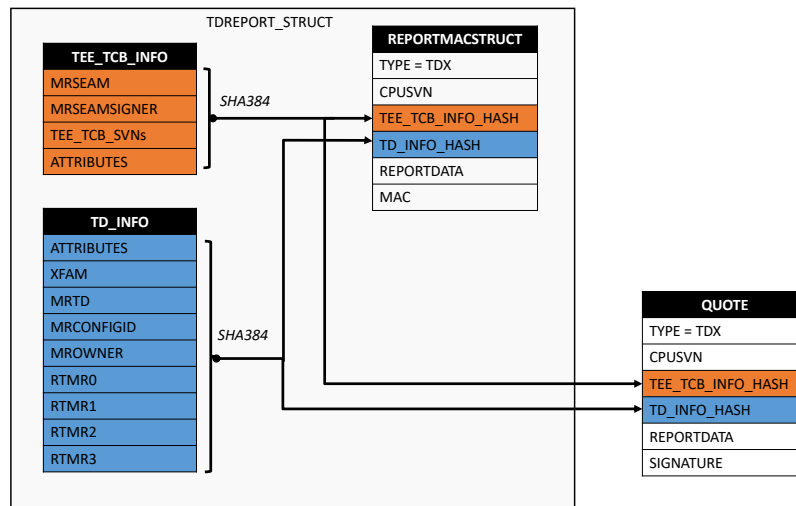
TDREPORT_STRUCT

| TEE_TCB_INFO |
|---|
| MRSEAM |
| MRSEAMSIGNER |
| TEE_TCB_SVNs |
| ATTRIBUTES |

SHA384

| REPORTMACSTRUCT |
|---|
| TYPE = TDX |
| CPUSVN |
| TEE_TCB_INFO_HASH |
| TD_INFO_HASH |
| REPORTDATA |
| MAC |

| TD_INFO |
|---|
| ATTRIBUTES |
| XFAM |
| MRTD |
| MRCONFIGID |
| MROWNER |
| RTMR0 |
| RTMR1 |
| RTMR2 |
| RTMR3 |

SHA384

| QUOTE |
|---|
| TYPE = TDX |
| CPUSVN |
| TEE_TCB_INFO_HASH |
| TD_INFO_HASH |
| REPORTDATA |
| SIGNATURE |